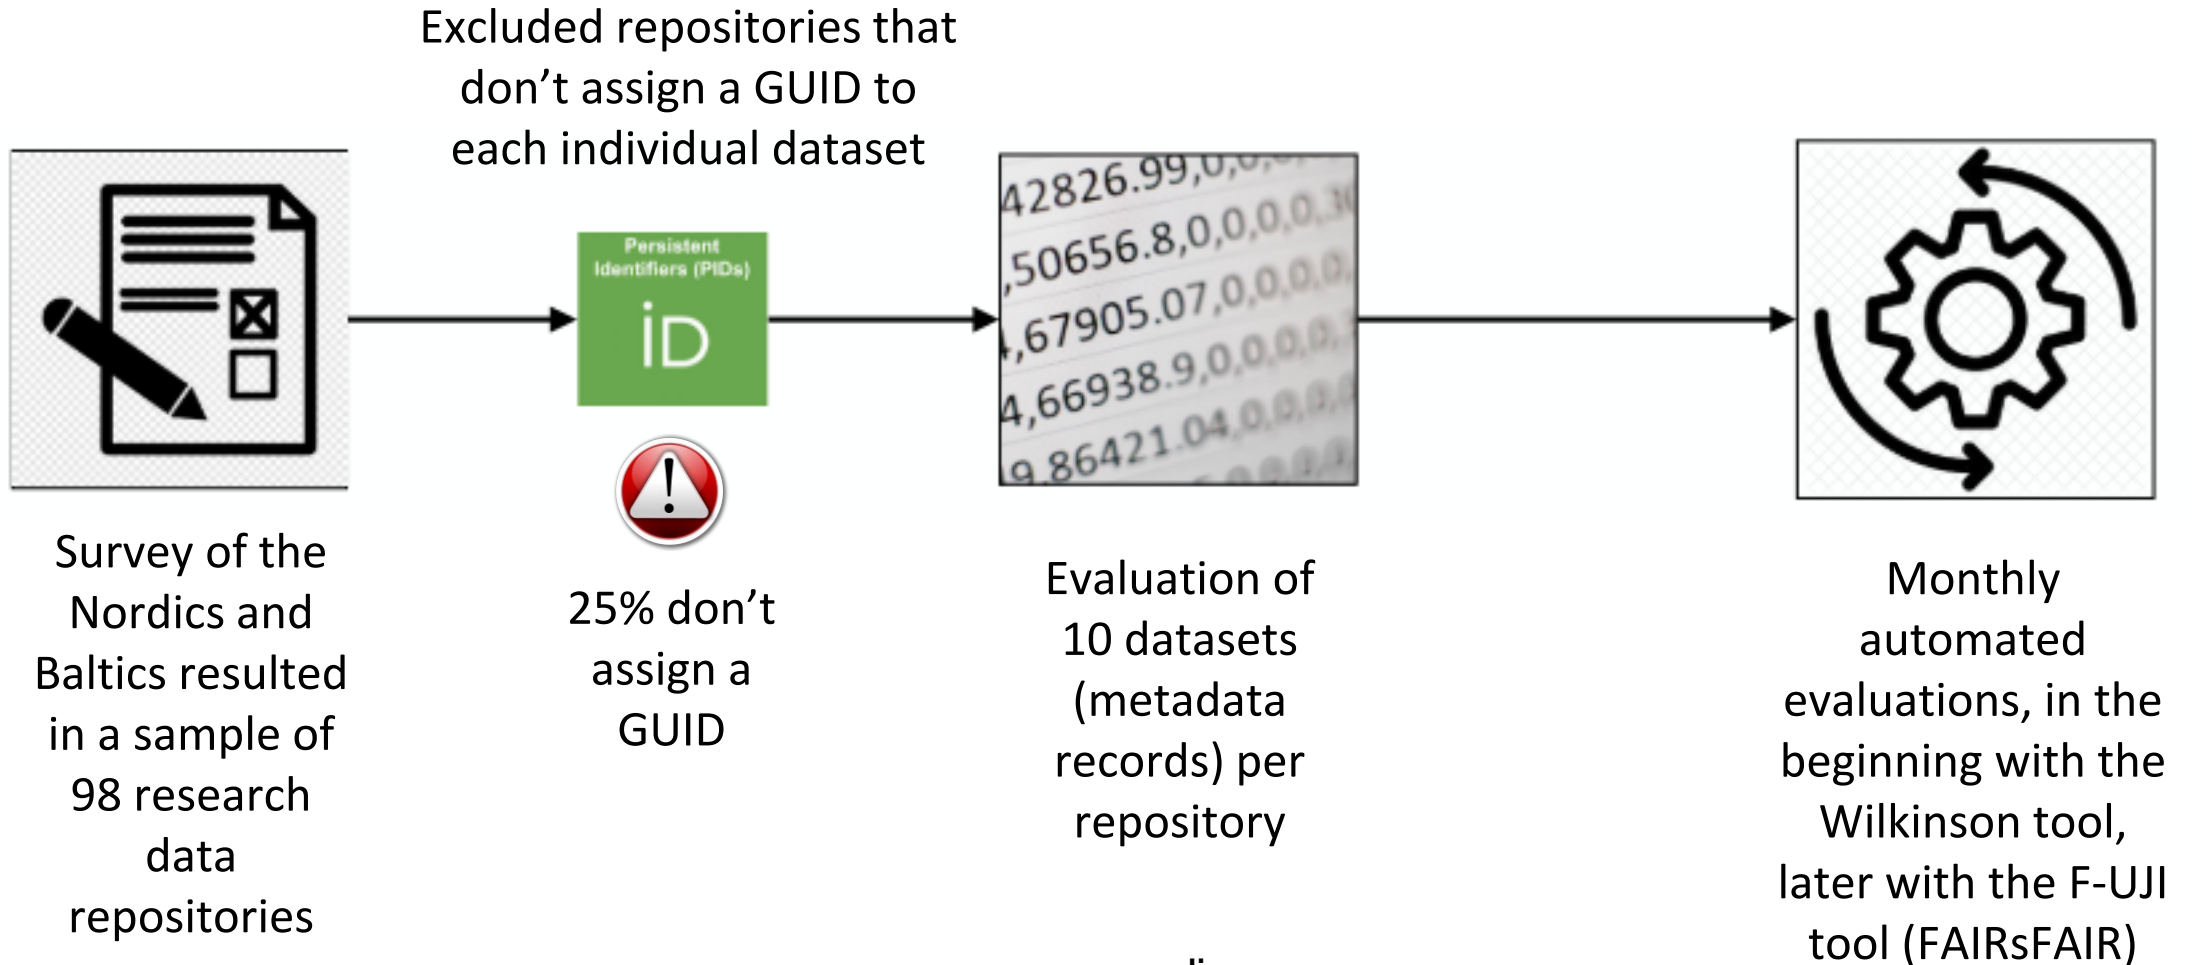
Excluded repositories that don't assign a GUID to each individual dataset

Persistent Identifiers (PIDs)

iD

42826.99,0,0,
,50656.8,0,0,0,0,3
4,67905.07,0,0,0,0,
4,66938.9,0,0,0,0,
9.86421.04,0,0,0,

Survey of the Nordics and Baltics resulted in a sample of 98 research data repositories

25% don't assign a GUID

Evaluation of 10 datasets (metadata records) per repository

Monthly automated evaluations, in the beginning with the Wilkinson tool, later with the F-UJI tool (FAIRsFAIR)